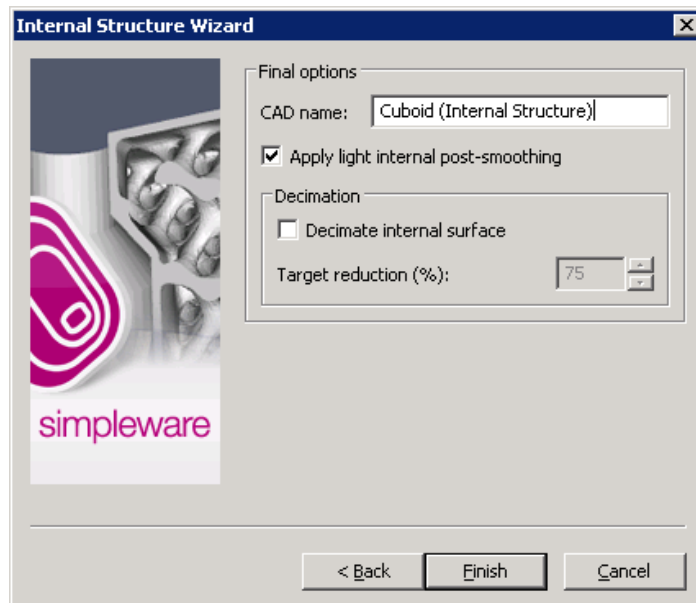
Internal Structure Wizard

simpleware

Final options

CAD name: Cuboid (Internal Structure)

Apply light internal post-smoothing

Decimation

Decimate internal surface

Target reduction (%): 75

< Back

Finish

Cancel